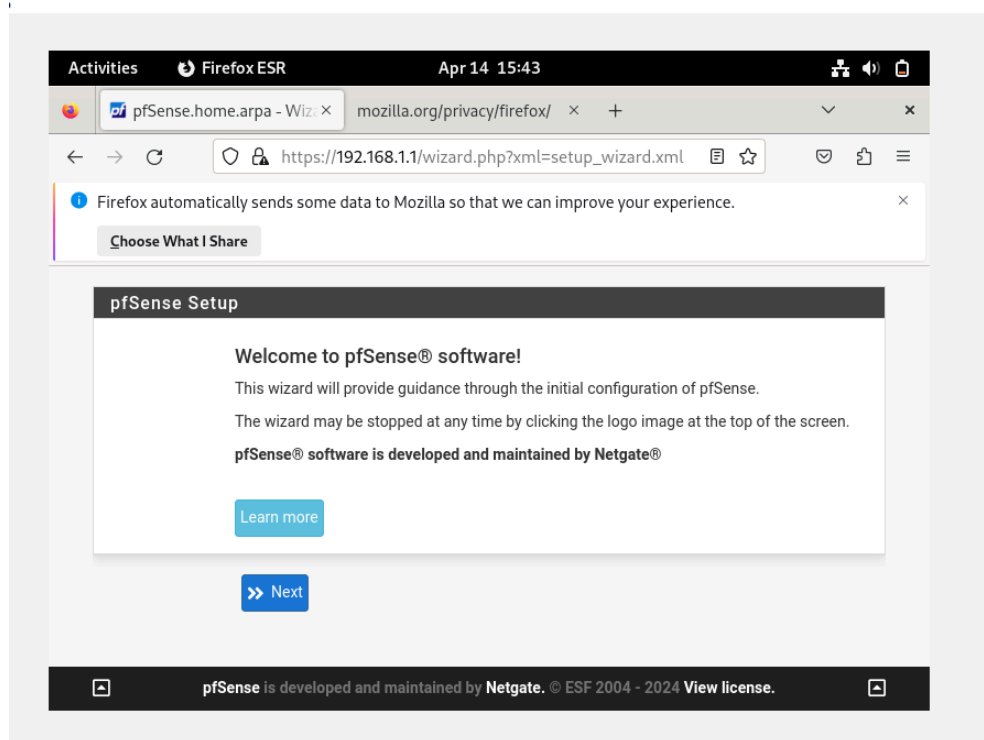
Activities Firefox ESR Apr 14 15:43

pfSense.home.arpa - Wiz × mozilla.org/privacy/firefox/ × +

https://192.168.1.1/wizard.php?xml=setup_wizard.xml

Firefox automatically sends some data to Mozilla so that we can improve your experience.

Choose What I Share

pfSense Setup

Welcome to pfSense® software!

This wizard will provide guidance through the initial configuration of pfSense.

The wizard may be stopped at any time by clicking the logo image at the top of the screen.

pfSense® software is developed and maintained by Netgate®

Learn more

Next

pfSense is developed and maintained by Netgate. © ESF 2004 - 2024 View license.